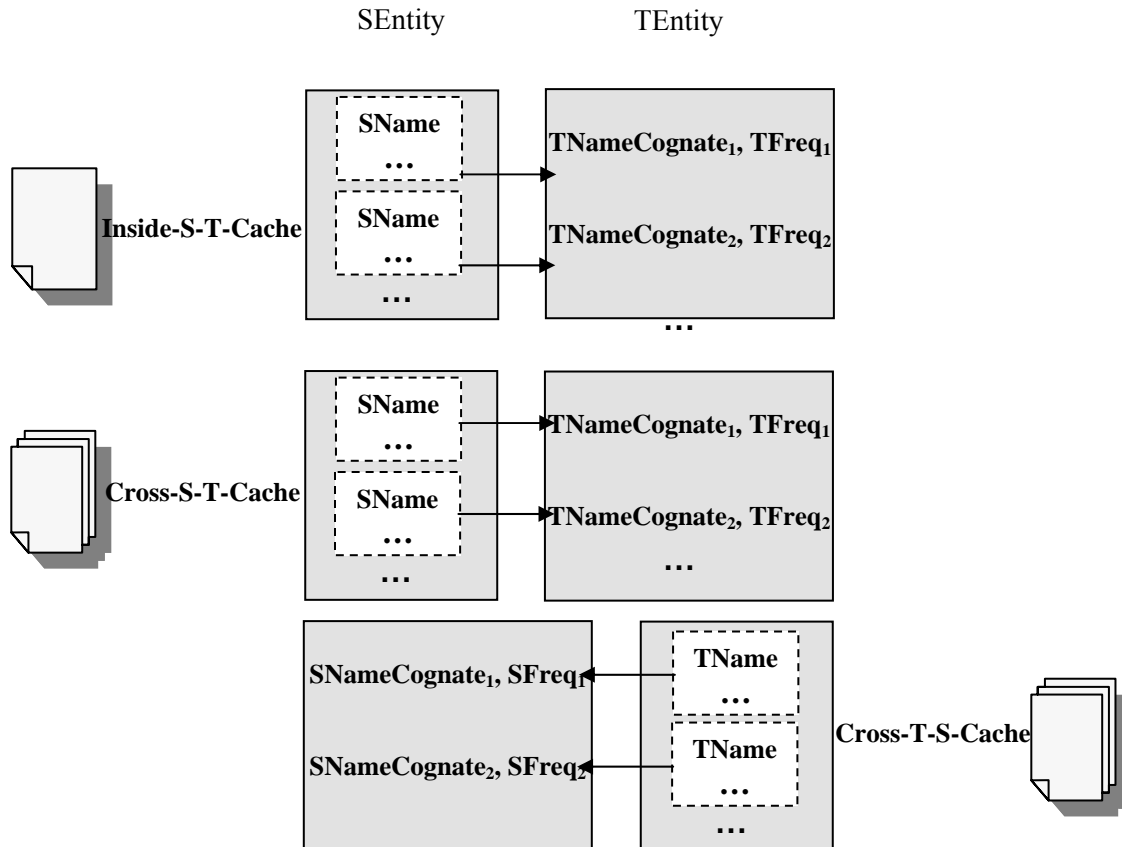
SEntity

TEntity

Inside-S-T-Cache

SName
…

SName
…

…

$\text{TNameCognate}_1$, $\text{TFreq}_1$

$\text{TNameCognate}_2$, $\text{TFreq}_2$

…

Cross-S-T-Cache

SName
…

SName
…

…

$\text{TNameCognate}_1$, $\text{TFreq}_1$

$\text{TNameCognate}_2$, $\text{TFreq}_2$

…

$\text{SNameCognate}_1$, $\text{SFreq}_1$

$\text{SNameCognate}_2$, $\text{SFreq}_2$

TName
…

TName
…

…

Cross-T-S-Cache